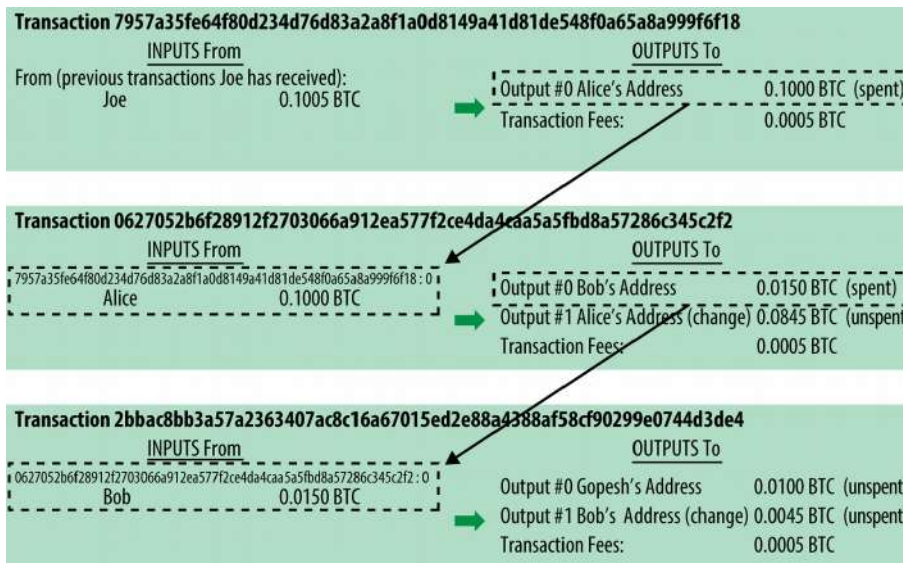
Transaction 7957a35fe64f80d234d76d83a2a8f1a0d8149a41d81de548f0a65a8a999f6f18

INPUTS From
From (previous transactions Joe has received):
Joe 0.1005 BTC

OUTPUTS To
Output #0 Alice's Address 0.1000 BTC (spent)
Transaction Fees: 0.0005 BTC

Transaction 0627052b6f28912f2703066a912ea577f2ce4da4caa5a5fbd8a57286c345c2f2

INPUTS From
7957a35fe64f80d234d76d83a2a8f1a0d8149a41d81de548f0a65a8a999f6f18 : 0
Alice 0.1000 BTC

OUTPUTS To
Output #0 Bob's Address 0.0150 BTC (spent)
Output #1 Alice's Address (change) 0.0845 BTC (unspent
Transaction Fees: 0.0005 BTC

Transaction 2bbac8bb3a57a2363407ac8c16a67015ed2e88a4388af58cf90299e0744d3de4

INPUTS From
0627052b6f28912f2703066a912ea577f2ce4da4caa5a5fbd8a57286c345c2f2 : 0
Bob 0.0150 BTC

OUTPUTS To
Output #0 Gopesh's Address 0.0100 BTC (unspent
Output #1 Bob's Address (change) 0.0045 BTC (unspent
Transaction Fees: 0.0005 BTC